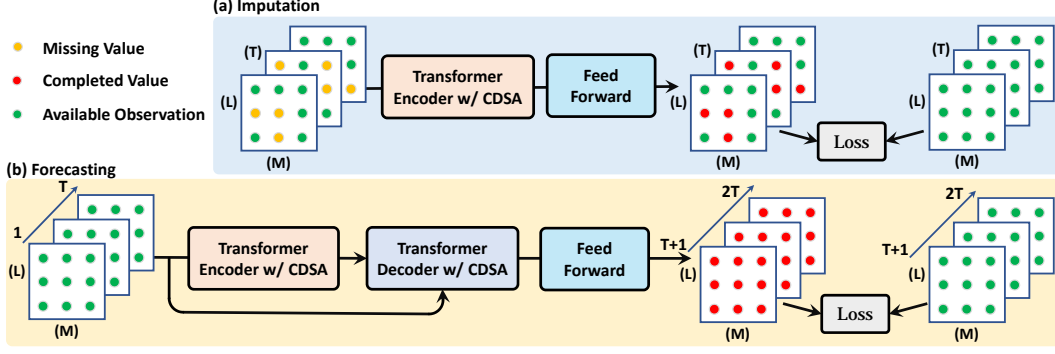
Missing Value
Completed Value
Available Observation

(a) Imputation

(T)
(L)
(M)
Transformer Encoder w/ CDSA
Feed Forward
(T)
(L)
(M)
Loss
(T)
(L)
(M)

(b) Forecasting

T
1
(L)
(M)
Transformer Encoder w/ CDSA
Transformer Decoder w/ CDSA
Feed Forward
2T
T+1
(L)
(M)
Loss
2T
T+1
(L)
(M)